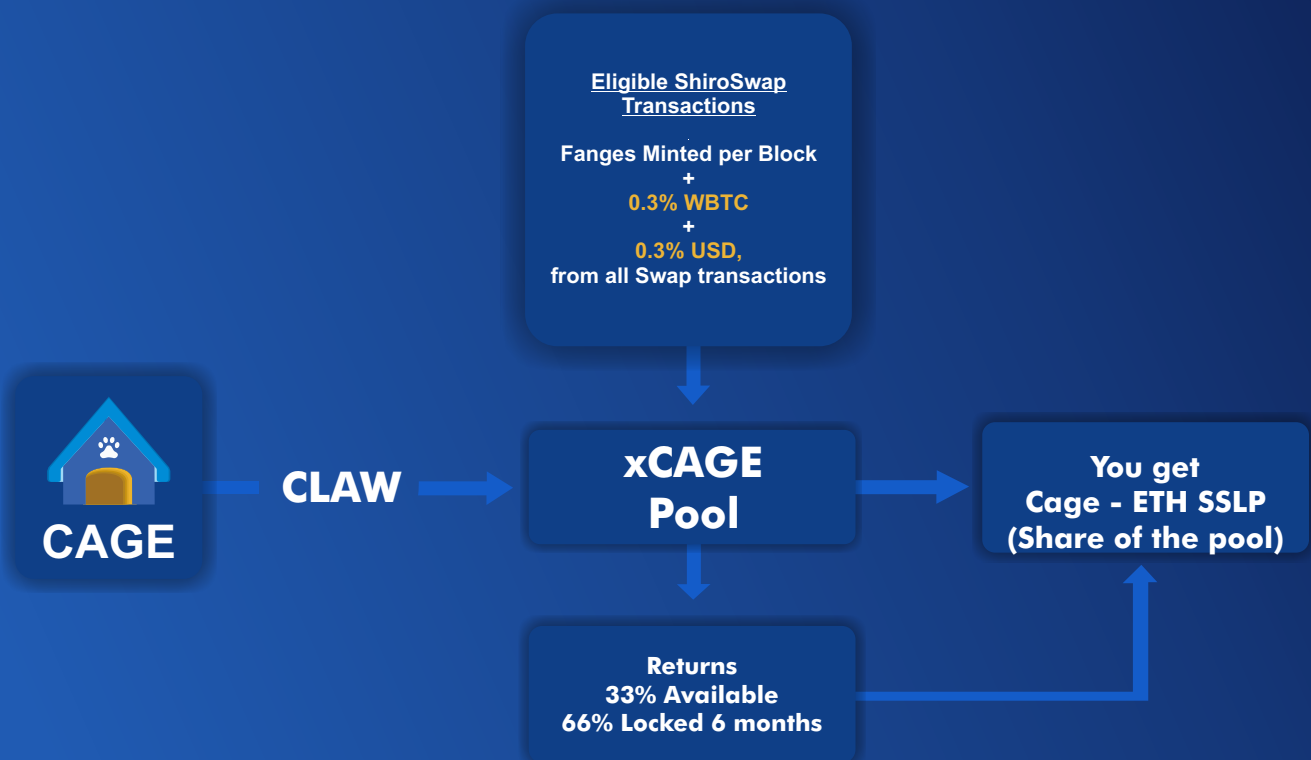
Eligible ShiroSwap Transactions

Fanges Minted per Block
+
0.3% WBTC
+
0.3% USD,
from all Swap transactions

CAGE

CLAW

xCAGE Pool

You get
Cage - ETH SSLP
(Share of the pool)

Returns
33% Available
66% Locked 6 months